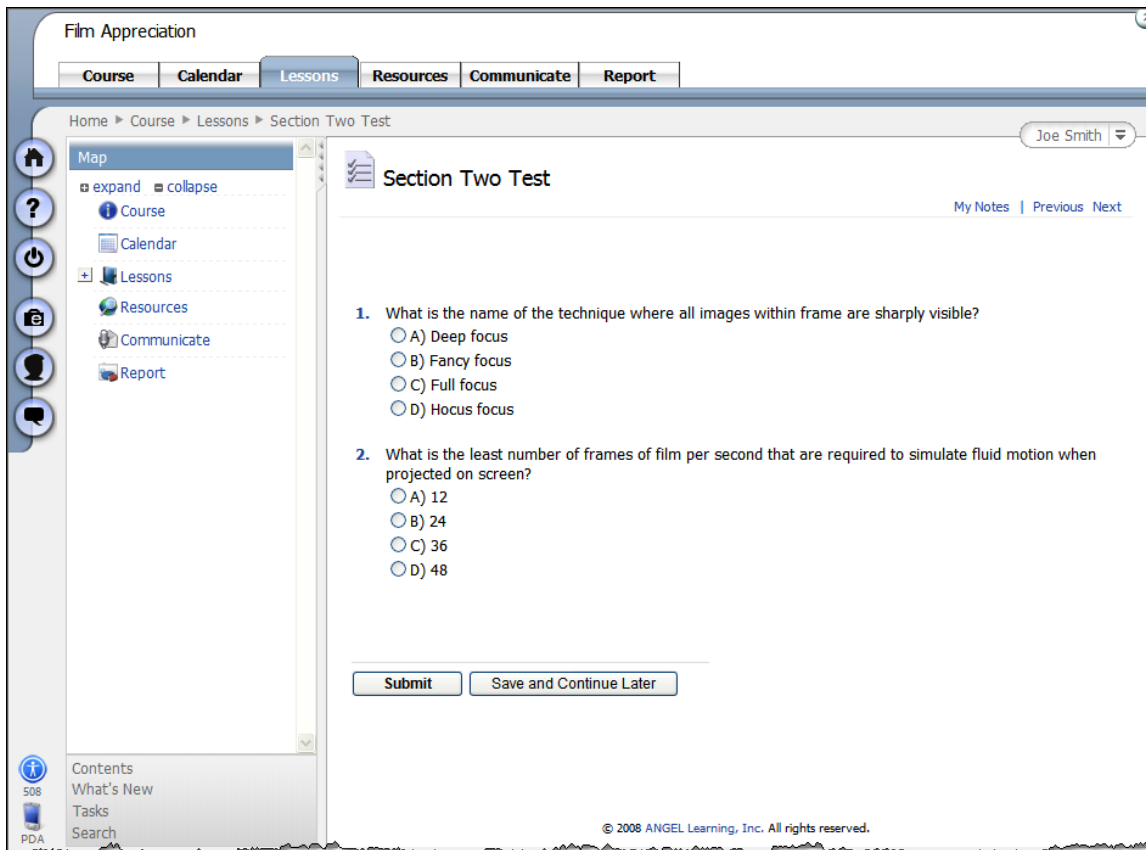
Film Appreciation

Course | Calendar | Lessons | Resources | Communicate | Report

Home ▸ Course ▸ Lessons ▸ Section Two Test

Joe Smith

Map

expand collapse
Course
Calendar
Lessons
Resources
Communicate
Report

Section Two Test

My Notes | Previous Next

1. What is the name of the technique where all images within frame are sharply visible?
A) Deep focus
B) Fancy focus
C) Full focus
D) Hocus focus

2. What is the least number of frames of film per second that are required to simulate fluid motion when projected on screen?
A) 12
B) 24
C) 36
D) 48

Submit | Save and Continue Later

508
PDA

Contents
What's New
Tasks
Search

© 2008 ANGEL Learning, Inc. All rights reserved.